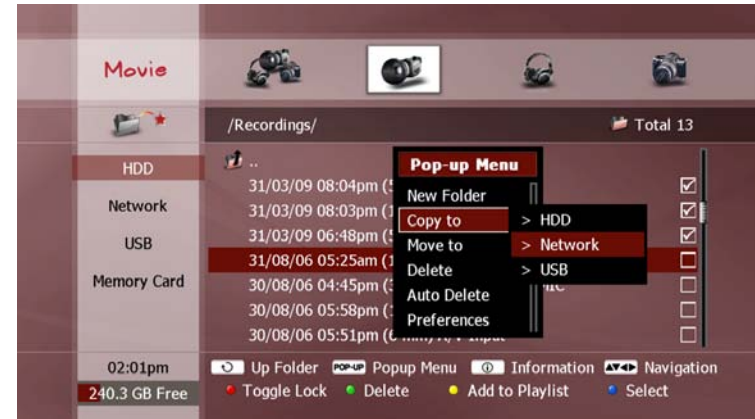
Movie

/Recordings/

Total 13

HDD

Network

USB

Memory Card

..

31/03/09 08:04pm (5

31/03/09 08:03pm (1

31/03/09 06:48pm (5

31/08/06 05:25am (1

30/08/06 04:45pm (3

30/08/06 05:58pm (1

30/08/06 05:51pm ([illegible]

Pop-up Menu

New Folder

Copy to

Move to

Delete

Auto Delete

Preferences

> HDD

> Network

> USB

02:01pm

240.3 GB Free

Up Folder

POPUP Popup Menu

Information

Navigation

Toggle Lock

Delete

Add to Playlist

Select